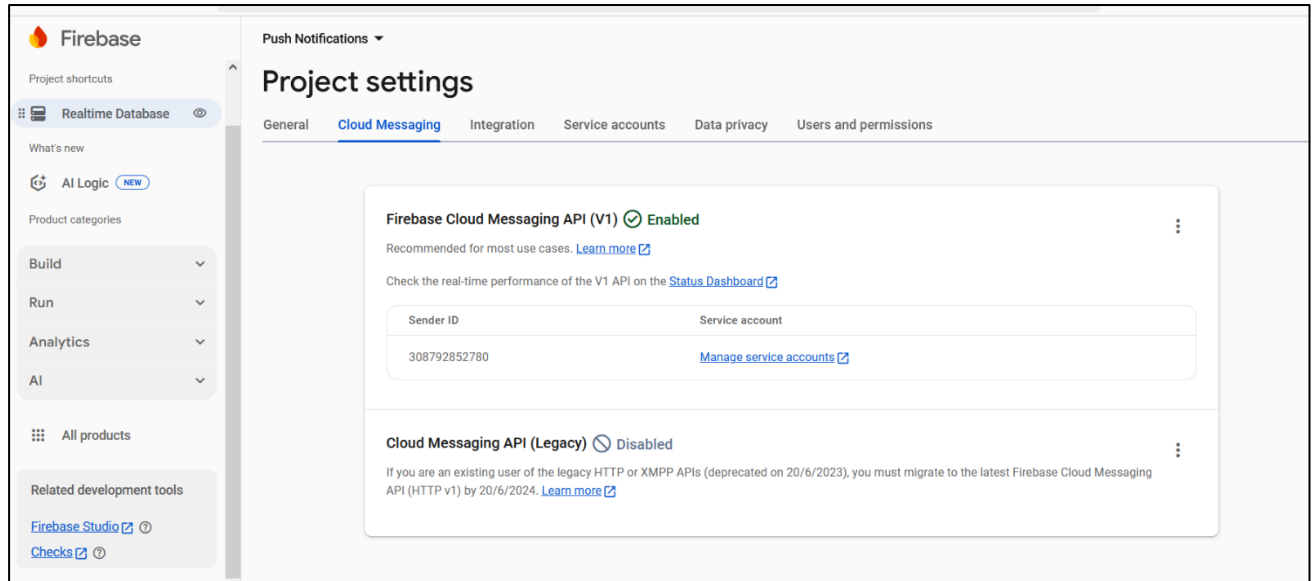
Firebase

Project shortcuts

Realtime Database

What's new

AI Logic NEW

Product categories

Build

Run

Analytics

AI

All products

Related development tools

Firebase Studio

Checks

Push Notifications

Project settings

General | Cloud Messaging | Integration | Service accounts | Data privacy | Users and permissions

Firebase Cloud Messaging API (V1) Enabled

Recommended for most use cases. Learn more

Check the real-time performance of the V1 API on the Status Dashboard

| Sender ID | Service account |
|---|---|
| 308792852780 | Manage service accounts |

Cloud Messaging API (Legacy) Disabled

If you are an existing user of the legacy HTTP or XMPP APIs (deprecated on 20/6/2023), you must migrate to the latest Firebase Cloud Messaging API (HTTP v1) by 20/6/2024. Learn more